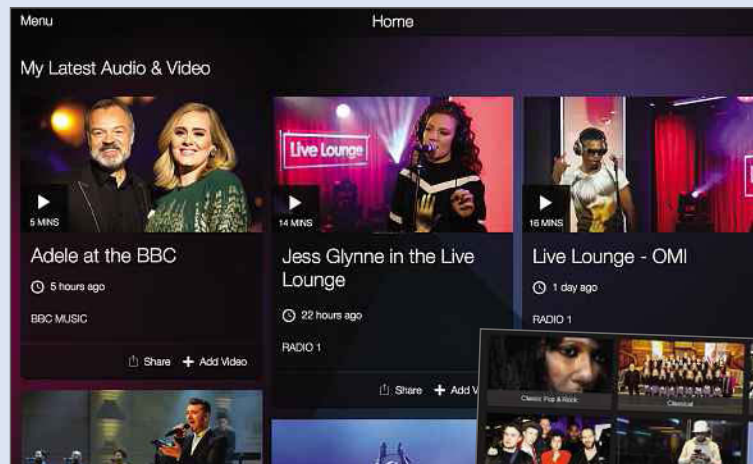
Menu

Home

My Latest Audio & Video

5 MINS

Adele at the BBC

5 hours ago

BBC MUSIC

Share

+ Add Video

Live Lounge

14 MINS

Jess Glynne in the Live Lounge

22 hours ago

RADIO 1

Share

+ Add V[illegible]

16 MINS

Live Lounge - OMI

1 day ago

RADIO 1

Classic Pop & Rock

Classical